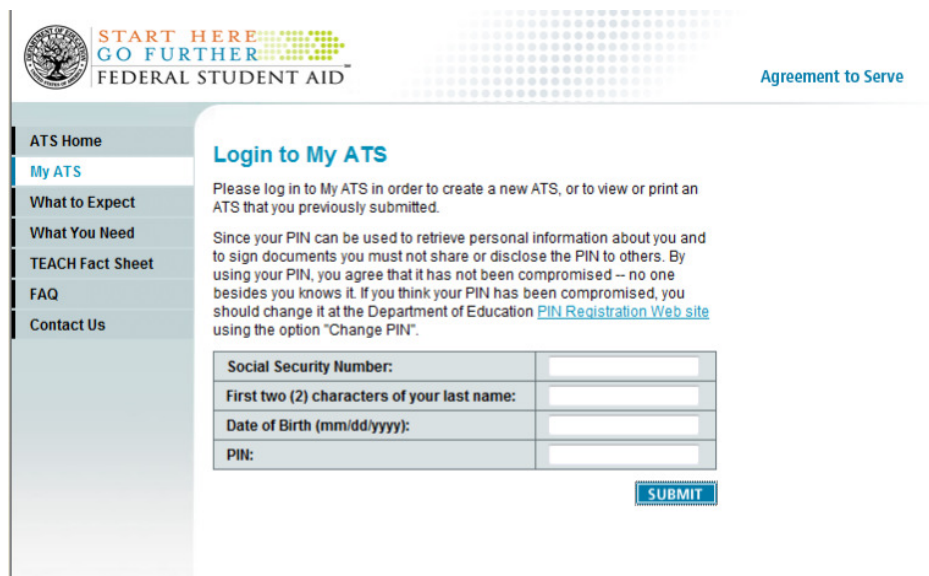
START HERE
GO FURTHER
FEDERAL STUDENT AID

Agreement to Serve

ATS Home
My ATS
What to Expect
What You Need
TEACH Fact Sheet
FAQ
Contact Us

Login to My ATS

Please log in to My ATS in order to create a new ATS, or to view or print an ATS that you previously submitted.

Since your PIN can be used to retrieve personal information about you and to sign documents you must not share or disclose the PIN to others. By using your PIN, you agree that it has not been compromised -- no one besides you knows it. If you think your PIN has been compromised, you should change it at the Department of Education PIN Registration Web site using the option "Change PIN".

| Social Security Number: | |
|---|---|
| First two (2) characters of your last name: | |
| Date of Birth (mm/dd/yyyy): | |
| PIN: | |

SUBMIT